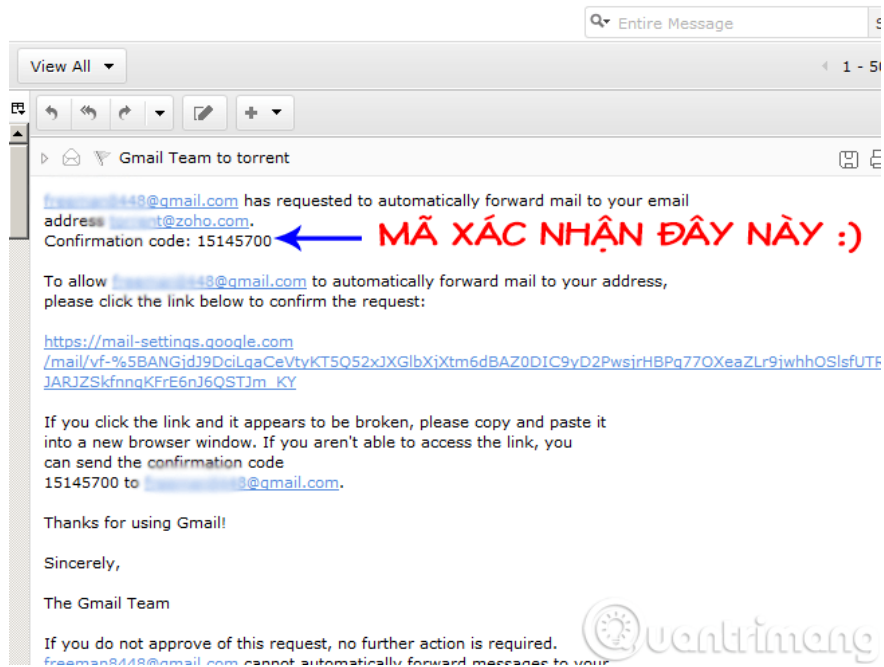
Entire Message

View All

1 - 50

Gmail Team to torrent

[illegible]448@gmail.com has requested to automatically forward mail to your email address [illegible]t@zoho.com.
Confirmation code: 15145700

MÃ XÁC NHẬN ĐÂY NÀY :)

To allow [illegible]448@gmail.com to automatically forward mail to your address, please click the link below to confirm the request:

https://mail-settings.google.com
/mail/vf-%5BANGjdJ9DciLgaCeVtyKT5Q52xJXGlbXjXtm6dBAZ0DIC9yD2PwsjrHBPq77OXeaZLr9jwhhOSlsfUTR
JARJZSkfnngKFrE6nJ6QSTJm_KY

If you click the link and it appears to be broken, please copy and paste it into a new browser window. If you aren't able to access the link, you can send the confirmation code
15145700 to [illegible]@gmail.com.

Thanks for using Gmail!

Sincerely,

The Gmail Team

If you do not approve of this request, no further action is required.
freeman8448@gmail.com cannot automatically forward messages to your

Quantrimang